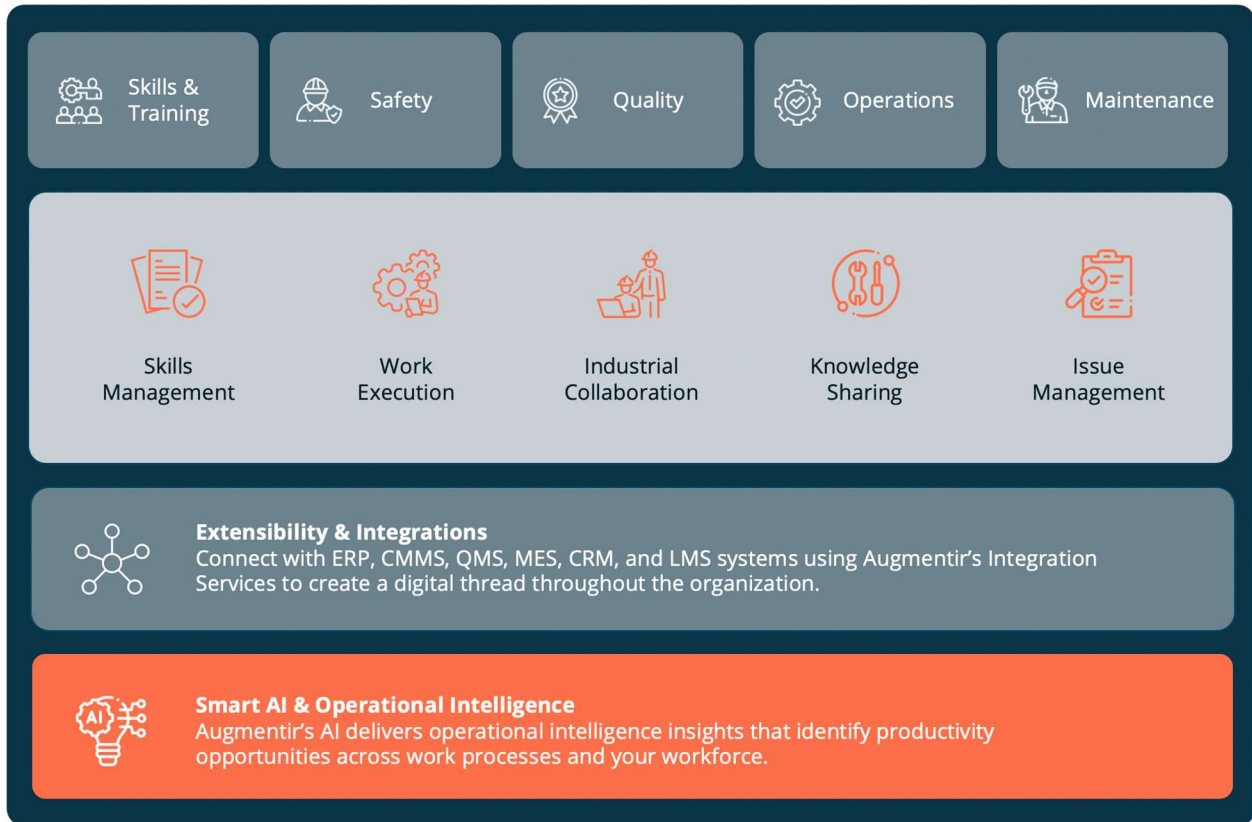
Skills & Training

Safety

Quality

Operations

Maintenance

Skills Management

Work Execution

Industrial Collaboration

Knowledge Sharing

Issue Management

**Extensibility & Integrations**
Connect with ERP, CMMS, QMS, MES, CRM, and LMS systems using Augmentir's Integration Services to create a digital thread throughout the organization.

AI

**Smart AI & Operational Intelligence**
Augmentir's AI delivers operational intelligence insights that identify productivity opportunities across work processes and your workforce.